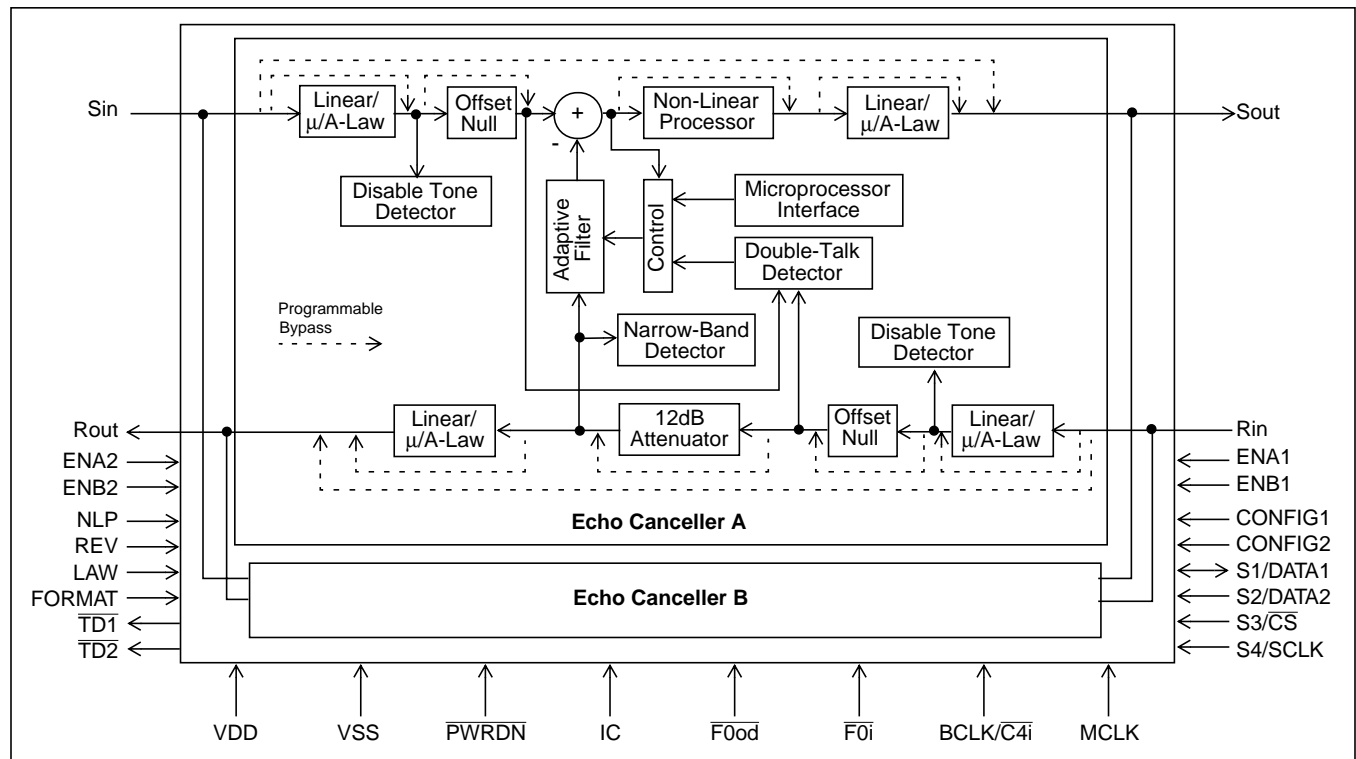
Sin

Linear/ $\mu$/A-Law

Offset Null

+

-

Non-Linear Processor

Linear/ $\mu$/A-Law

Sout

Disable Tone Detector

Adaptive Filter

Control

Microprocessor Interface

Double-Talk Detector

Programmable Bypass

Narrow-Band Detector

Disable Tone Detector

Rout

Linear/ $\mu$/A-Law

12dB Attenuator

Offset Null

Linear/ $\mu$/A-Law

Rin

ENA2

ENB2

NLP

REV

LAW

FORMAT

$\overline{TD1}$

$\overline{TD2}$

Echo Canceller A

Echo Canceller B

ENA1

ENB1

CONFIG1

CONFIG2

S1/DATA1

S2/DATA2

S3/$\overline{CS}$

S4/SCLK

VDD

VSS

$\overline{PWRDN}$

IC

$\overline{F0od}$

$\overline{F0i}$

BCLK/$\overline{C4i}$

MCLK